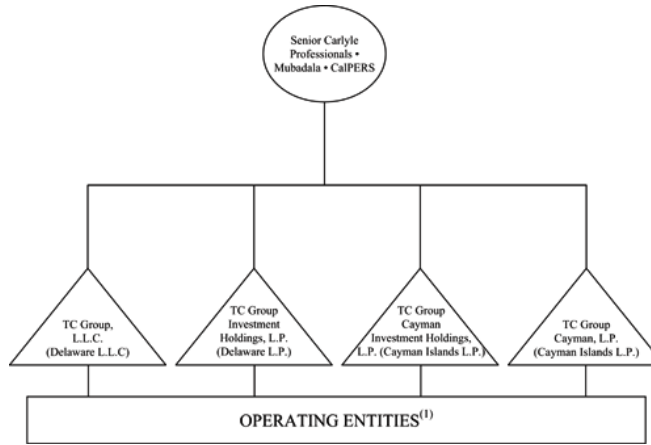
Senior Carlyle Professionals • Mubadala • CalPERS

TC Group, L.L.C. (Delaware L.L.C)

TC Group Investment Holdings, L.P. (Delaware L.P.)

TC Group Cayman Investment Holdings, L.P. (Cayman Islands L.P.)

TC Group Cayman, L.P. (Cayman Islands L.P.)

OPERATING ENTITIES$^{(1)}$